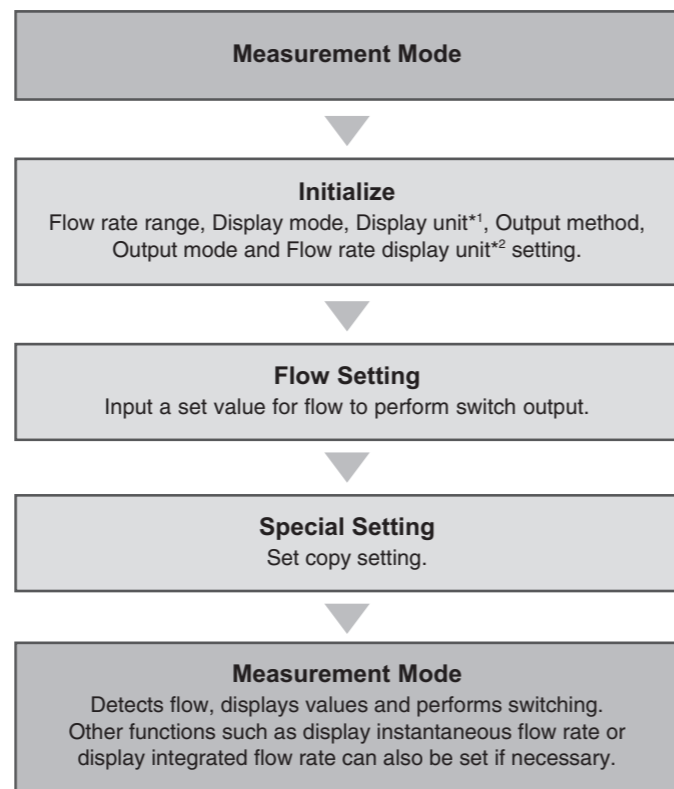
Measurement Mode

Initialize
Flow rate range, Display mode, Display unit*1, Output method, Output mode and Flow rate display unit*2 setting.

Flow Setting
Input a set value for flow to perform switch output.

Special Setting
Set copy setting.

Measurement Mode
Detects flow, displays values and performs switching. Other functions such as display instantaneous flow rate or display integrated flow rate can also be set if necessary.